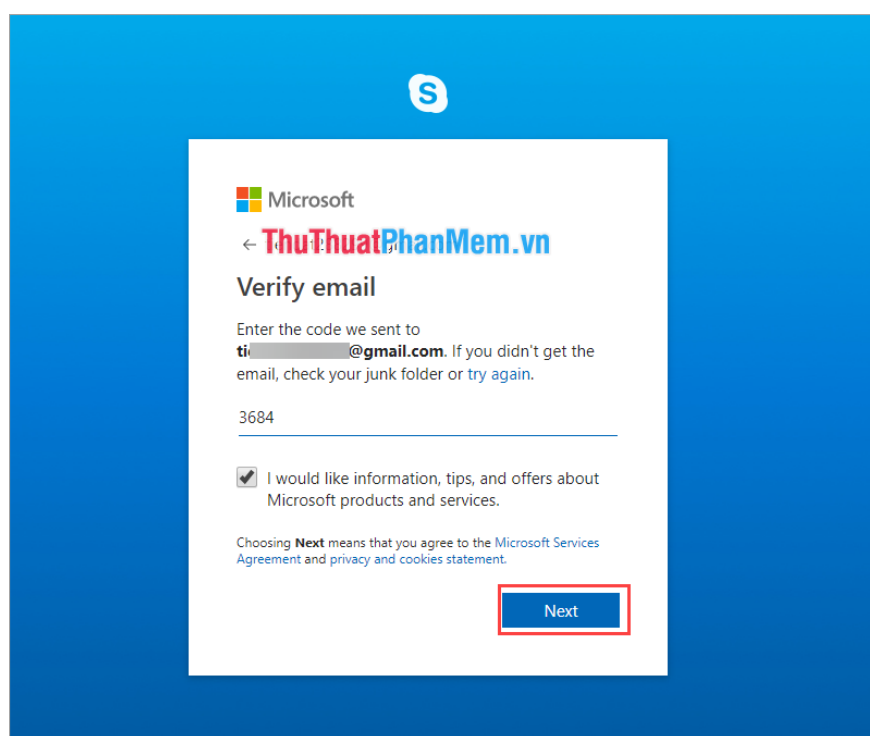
S

Microsoft

← ThuThuatPhanMem.vn

Verify email

Enter the code we sent to ti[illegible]@gmail.com. If you didn't get the email, check your junk folder or try again.

3684

I would like information, tips, and offers about Microsoft products and services.

Choosing Next means that you agree to the Microsoft Services Agreement and privacy and cookies statement.

Next